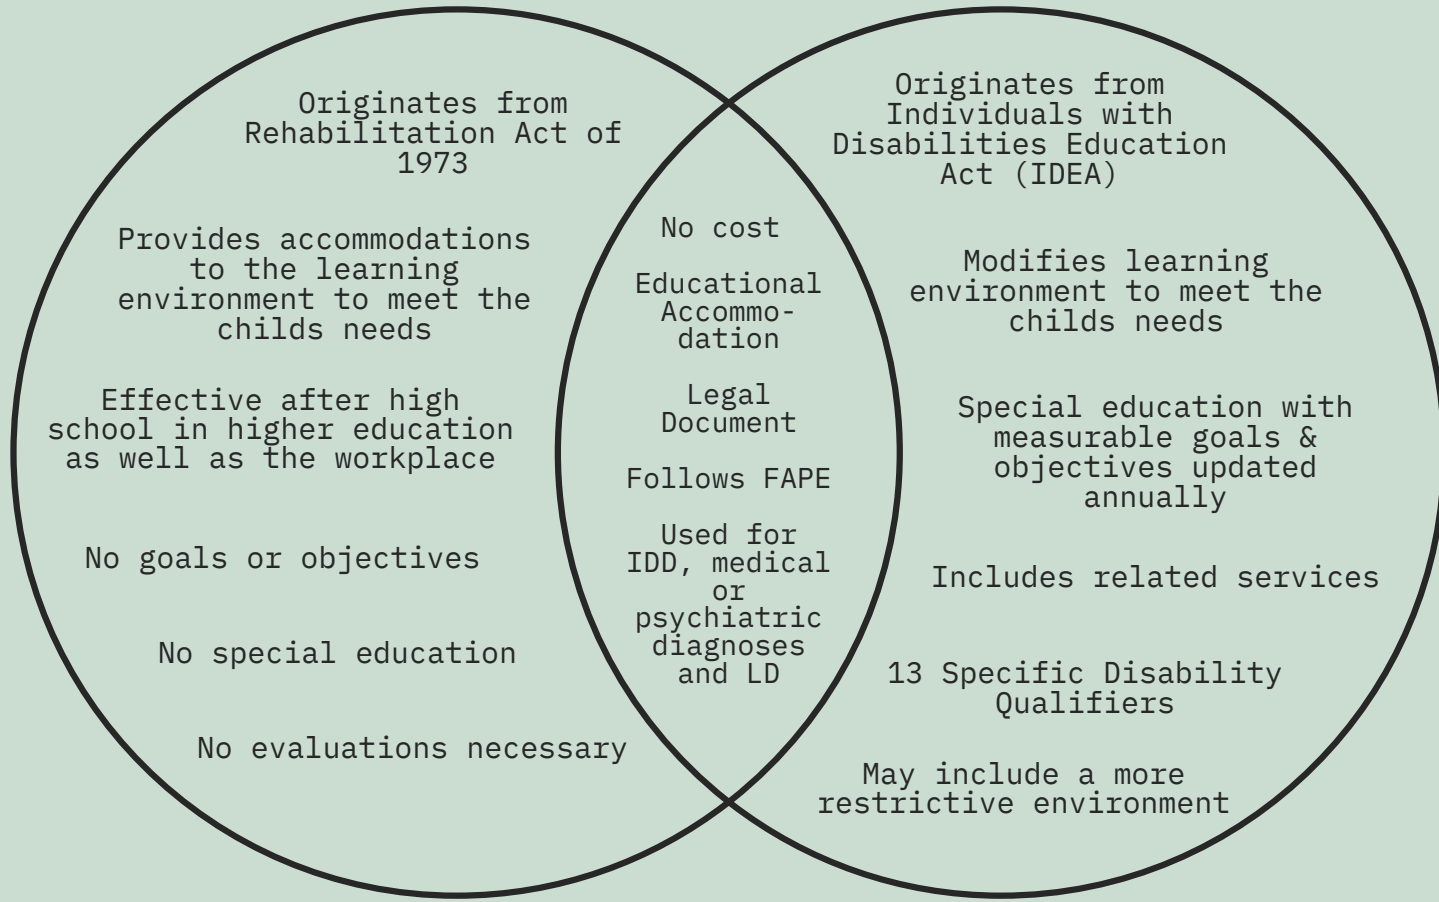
Originates from Rehabilitation Act of 1973

Provides accommodations to the learning environment to meet the childs needs

Effective after high school in higher education as well as the workplace

No goals or objectives

No special education

No evaluations necessary

No cost

Educational Accommodation

Legal Document

Follows FAPE

Used for IDD, medical or psychiatric diagnoses and LD

Originates from Individuals with Disabilities Education Act (IDEA)

Modifies learning environment to meet the childs needs

Special education with measurable goals & objectives updated annually

Includes related services

13 Specific Disability Qualifiers

May include a more restrictive environment